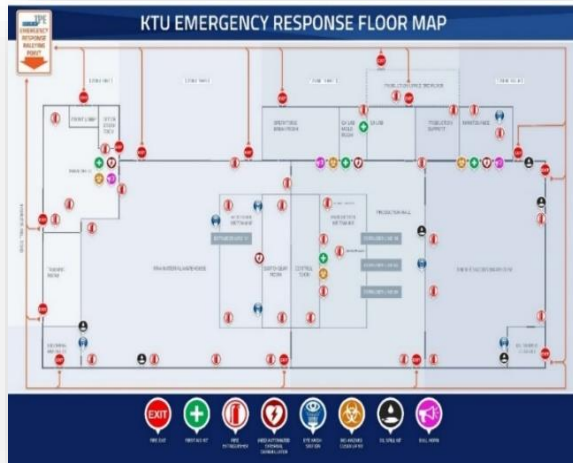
KTU EMERGENCY RESPONSE FLOOR MAP

EMERGENCY RESPONSE MUSTER POINT

EXIT

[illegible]

PRODUCTION HALL

RAW MATERIAL WAREHOUSE

CONTROL ROOM

FIRE EXIT
FIRST AID KIT
FIRE EXTINGUISHER
AED
EYE WASH STATION
BIOHAZARD CLEAN UP KIT
OIL SPILL KIT
BULL HORN